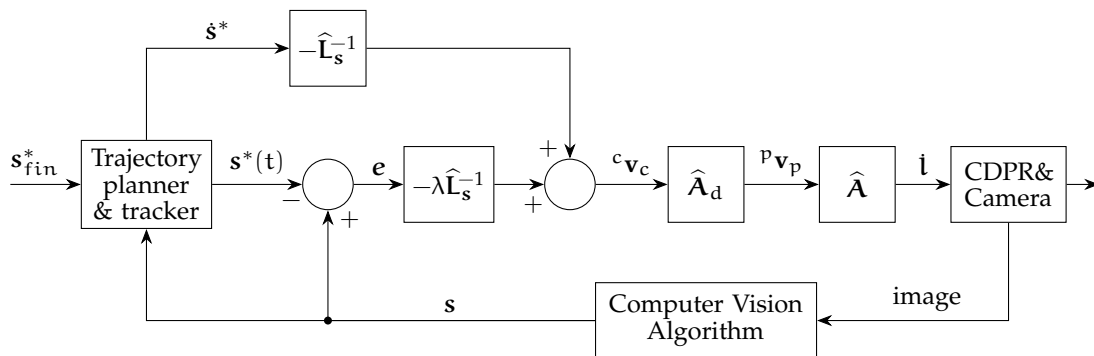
$\dot{\mathbf{s}}^*$

$-\widehat{\mathbf{L}}_{\mathbf{s}}^{-1}$

$\mathbf{s}^*_{fin}$

Trajectory planner & tracker

$\mathbf{s}^*(t)$

$-$

$+$

$\boldsymbol{e}$

$-\lambda\widehat{\mathbf{L}}_{\mathbf{s}}^{-1}$

$+$

$+$

${}^c\mathbf{v}_c$

$\widehat{\mathbf{A}}_d$

${}^p\mathbf{v}_p$

$\widehat{\mathbf{A}}$

$\dot{\mathbf{l}}$

CDPR& Camera

image

$\mathbf{s}$

Computer Vision Algorithm